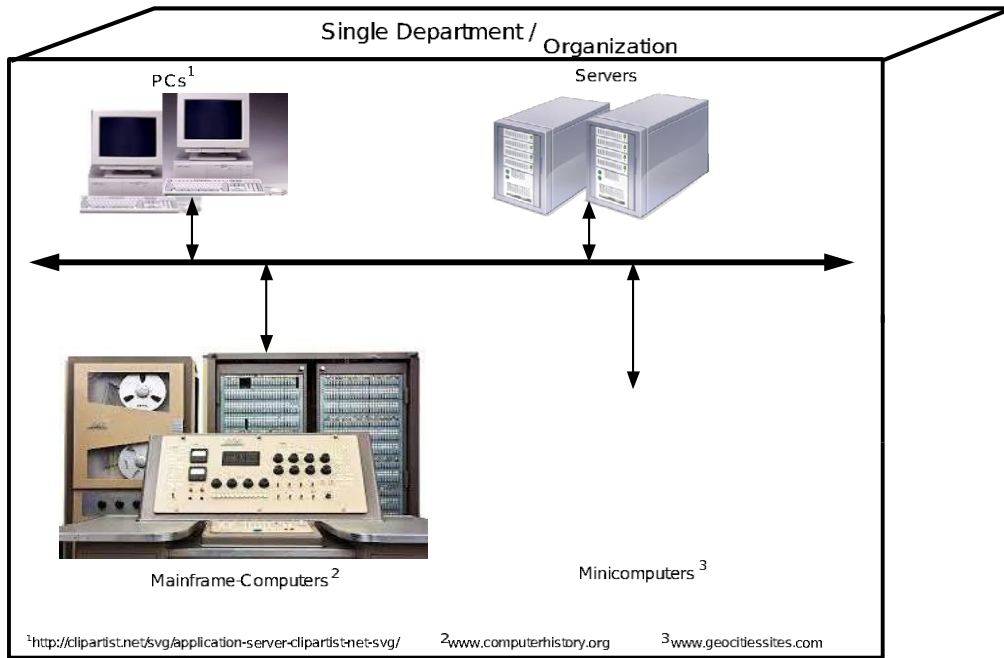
Single Department / Organization

PCs$^1$

Servers

Mainframe-Computers$^2$

Minicomputers$^3$

$^1$http://clipartist.net/svg/application-server-clipartist-net-svg/ $^2$www.computerhistory.org $^3$www.geocitiessites.com